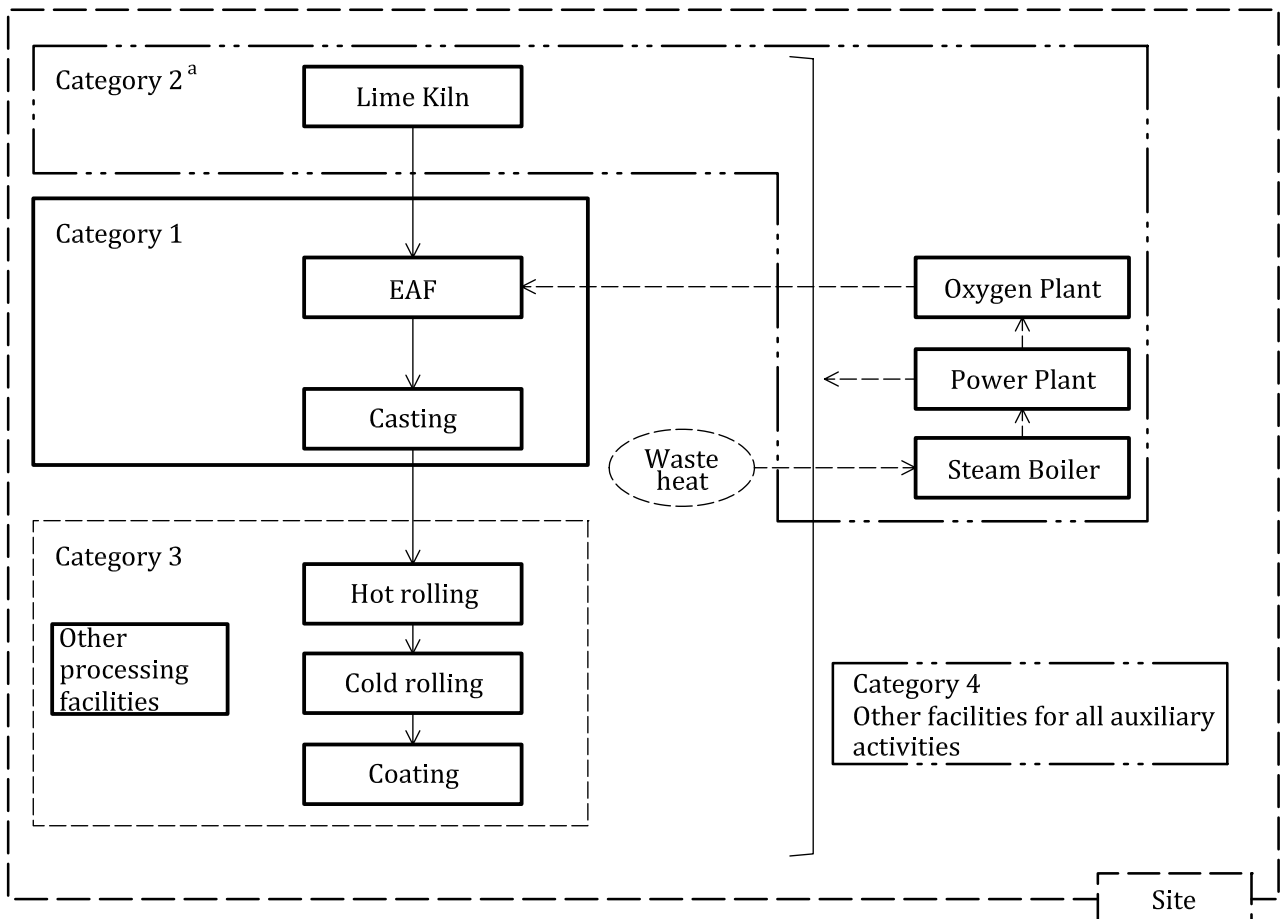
Category 2 $^{a}$

Lime Kiln

Category 1

EAF

Casting

Oxygen Plant

Power Plant

Waste heat

Steam Boiler

Category 3

Hot rolling

Other processing facilities

Cold rolling

Coating

Category 4
Other facilities for all auxiliary activities

Site